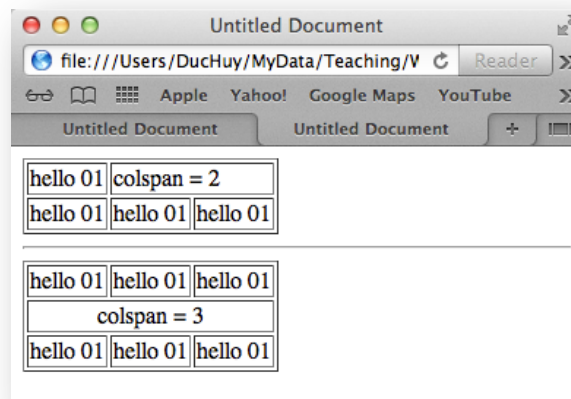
Untitled Document

file:///Users/DucHuy/MyData/Teaching/V

Reader

Apple Yahoo! Google Maps YouTube

Untitled Document Untitled Document +

| hello 01 | colspan = 2 | |
|---|---|---|
| hello 01 | hello 01 | hello 01 |

| hello 01 | hello 01 | hello 01 |
|---|---|---|
| colspan = 3 | | |
| hello 01 | hello 01 | hello 01 |